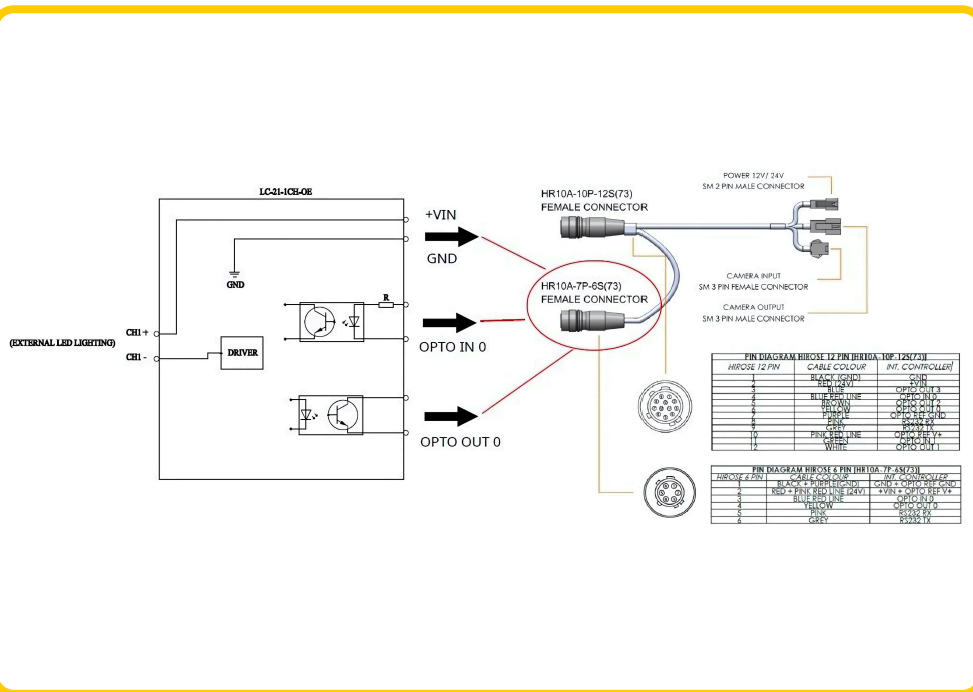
LC-21-1CH-OE

GND

R

CH1 +

(EXTERNAL LED LIGHTING)

CH1 -

DRIVER

+VIN

GND

OPTO IN 0

OPTO OUT 0

HR10A-10P-12S(73)
FEMALE CONNECTOR

HR10A-7P-6S(73)
FEMALE CONNECTOR

POWER 12V/ 24V
SM 2 PIN MALE CONNECTOR

CAMERA INPUT
SM 3 PIN FEMALE CONNECTOR

CAMERA OUTPUT
SM 3 PIN MALE CONNECTOR

PIN DIAGRAM HIROSE 12 PIN [HR10A-10P-12S(73)]

| HIROSE 12 PIN | CABLE COLOUR | INT. CONTROLLER |
|---|---|---|
| 1 | BLACK (GND) | GND |
| 2 | RED (24V) | +VIN |
| 3 | BLUE | OPTO OUT 3 |
| 4 | BLUE RED LINE | OPTO IN 0 |
| 5 | BROWN | OPTO OUT 2 |
| 6 | YELLOW | OPTO OUT 0 |
| 7 | PURPLE | OPTO REF GND |
| 8 | PINK | RS232 RX |
| 9 | GREY | RS232 TX |
| 10 | PINK RED LINE | OPTO REF V+ |
| 11 | GREEN | OPTO IN 1 |
| 12 | WHITE | OPTO OUT 1 |

PIN DIAGRAM HIROSE 6 PIN [HR10A-7P-6S(73)]

| HIROSE 6 PIN | CABLE COLOUR | INT. CONTROLLER |
|---|---|---|
| 1 | BLACK + PURPLE(GND) | GND + OPTO REF GND |
| 2 | RED + PINK RED LINE (24V) | +VIN + OPTO REF V+ |
| 3 | BLUE RED LINE | OPTO IN 0 |
| 4 | YELLOW | OPTO OUT 0 |
| 5 | PINK | RS232 RX |
| 6 | GREY | RS232 TX |